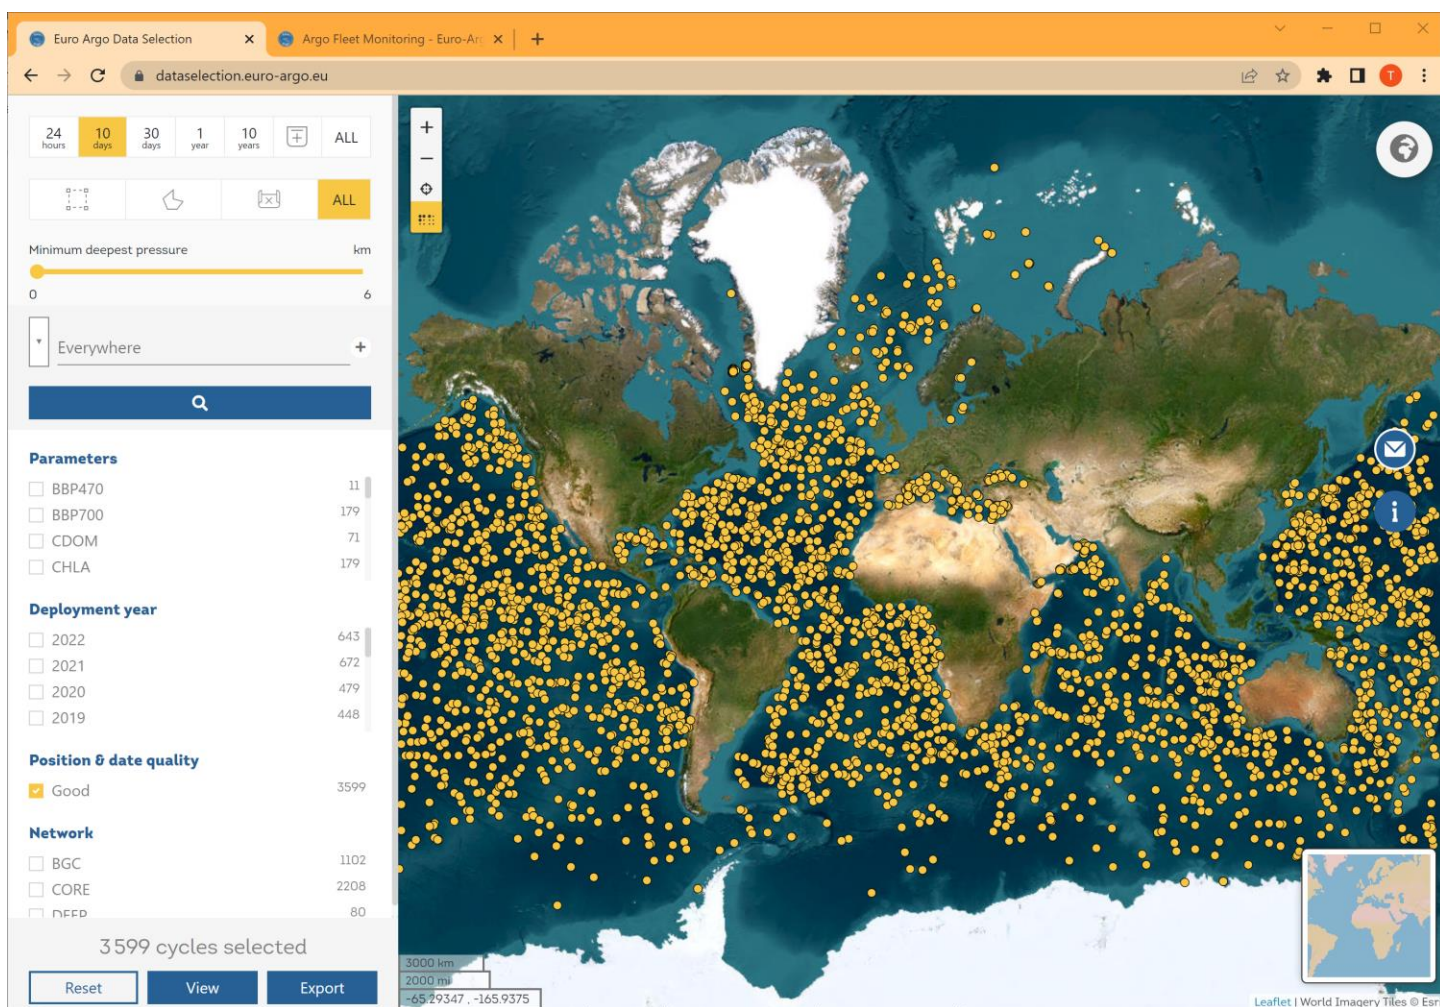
Euro Argo Data Selection × Argo Fleet Monitoring - Euro-Ar ×

dataselection.euro-argo.eu

24 hours | 10 days | 30 days | 1 year | 10 years | ALL

ALL

Minimum deepest pressure km

0 6

Everywhere

Parameters

BBP470 11
BBP700 179
CDOM 71
CHLA 179

Deployment year

2022 643
2021 672
2020 479
2019 448

Position & date quality

Good 3599

Network

BGC 1102
CORE 2208
DEEP 80

3599 cycles selected

Reset View Export

3000 km
2000 mi
-65.29347 , -165.9375

Leaflet | World Imagery Tiles © Esri